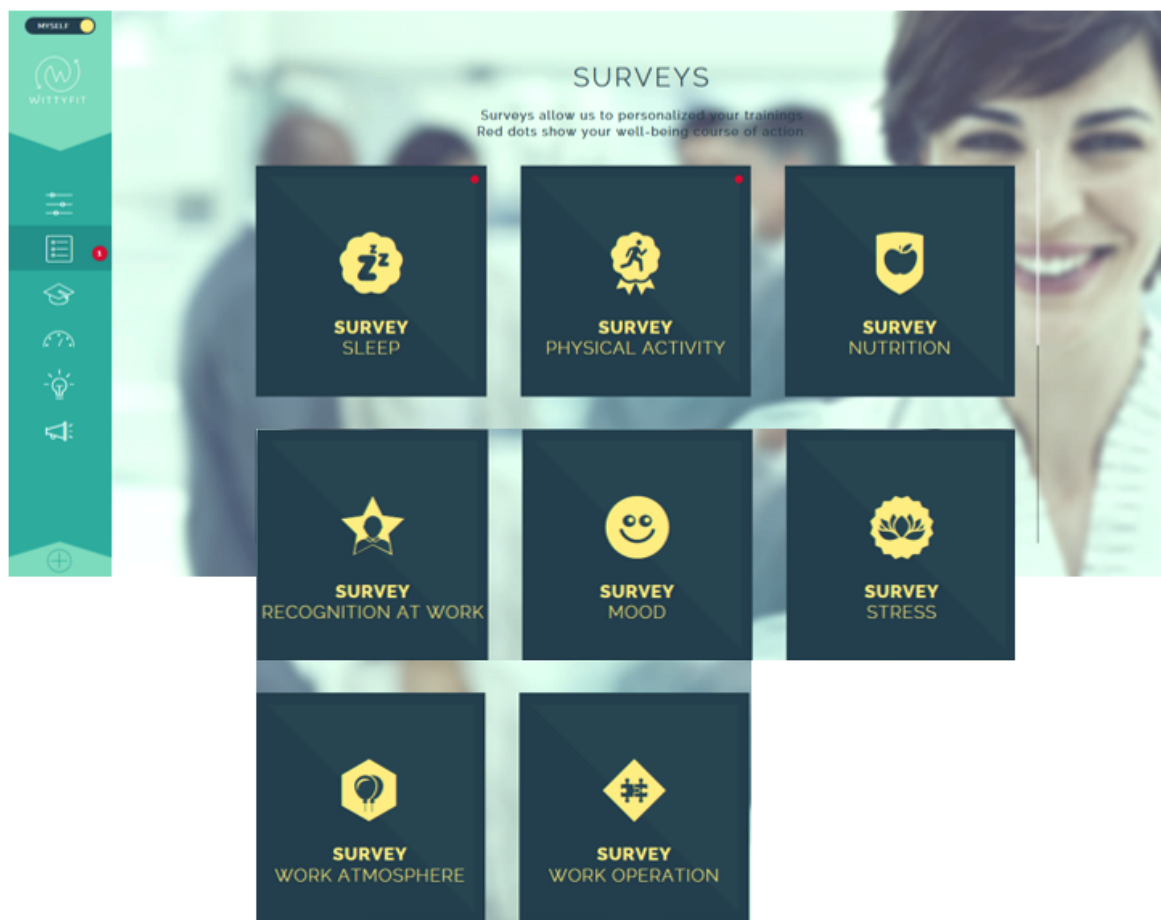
MYSELF

WITTYFIT

1

SURVEYS

Surveys allow us to personalized your trainings
Red dots show your well-being course of action

SURVEY
SLEEP

SURVEY
PHYSICAL ACTIVITY

SURVEY
NUTRITION

SURVEY
RECOGNITION AT WORK

SURVEY
MOOD

SURVEY
STRESS

SURVEY
WORK ATMOSPHERE

SURVEY
WORK OPERATION